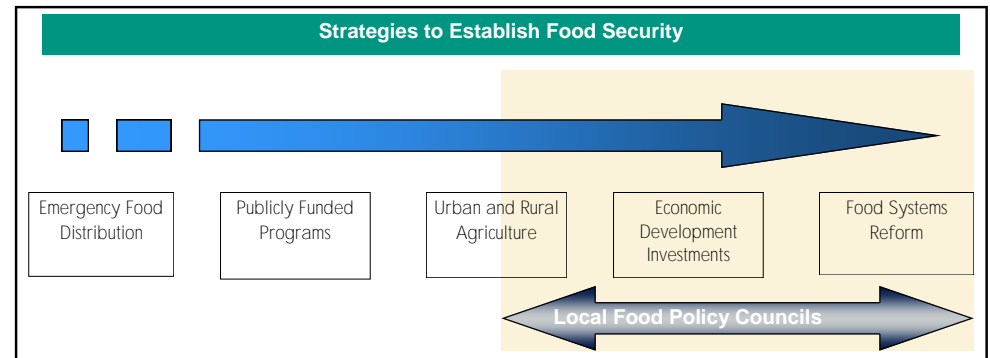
Strategies to Establish Food Security

Emergency Food Distribution

Publicly Funded Programs

Urban and Rural Agriculture

Economic Development Investments

Food Systems Reform

Local Food Policy Councils